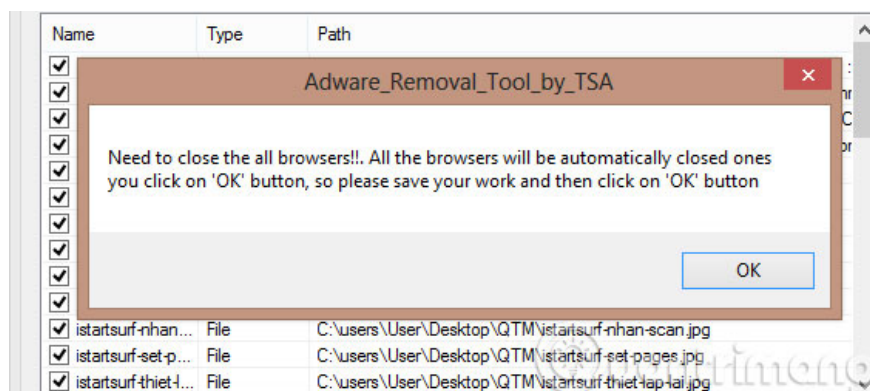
| Name | Type | Path |
|---|---|---|
| istartsurf-nhan... | File | C:\users\User\Desktop\QTM\istartsurf-nhan-scan.jpg |
| istartsurf-set-p... | File | C:\users\User\Desktop\QTM\istartsurf-set-pages.jpg |
| istartsurf-thiet-l... | File | C:\users\User\Desktop\QTM\istartsurf-thiet-lap-lai.jpg |

Adware_Removal_Tool_by_TSA

Need to close the all browsers!!. All the browsers will be automatically closed ones you click on 'OK' button, so please save your work and then click on 'OK' button

OK

quantrimang